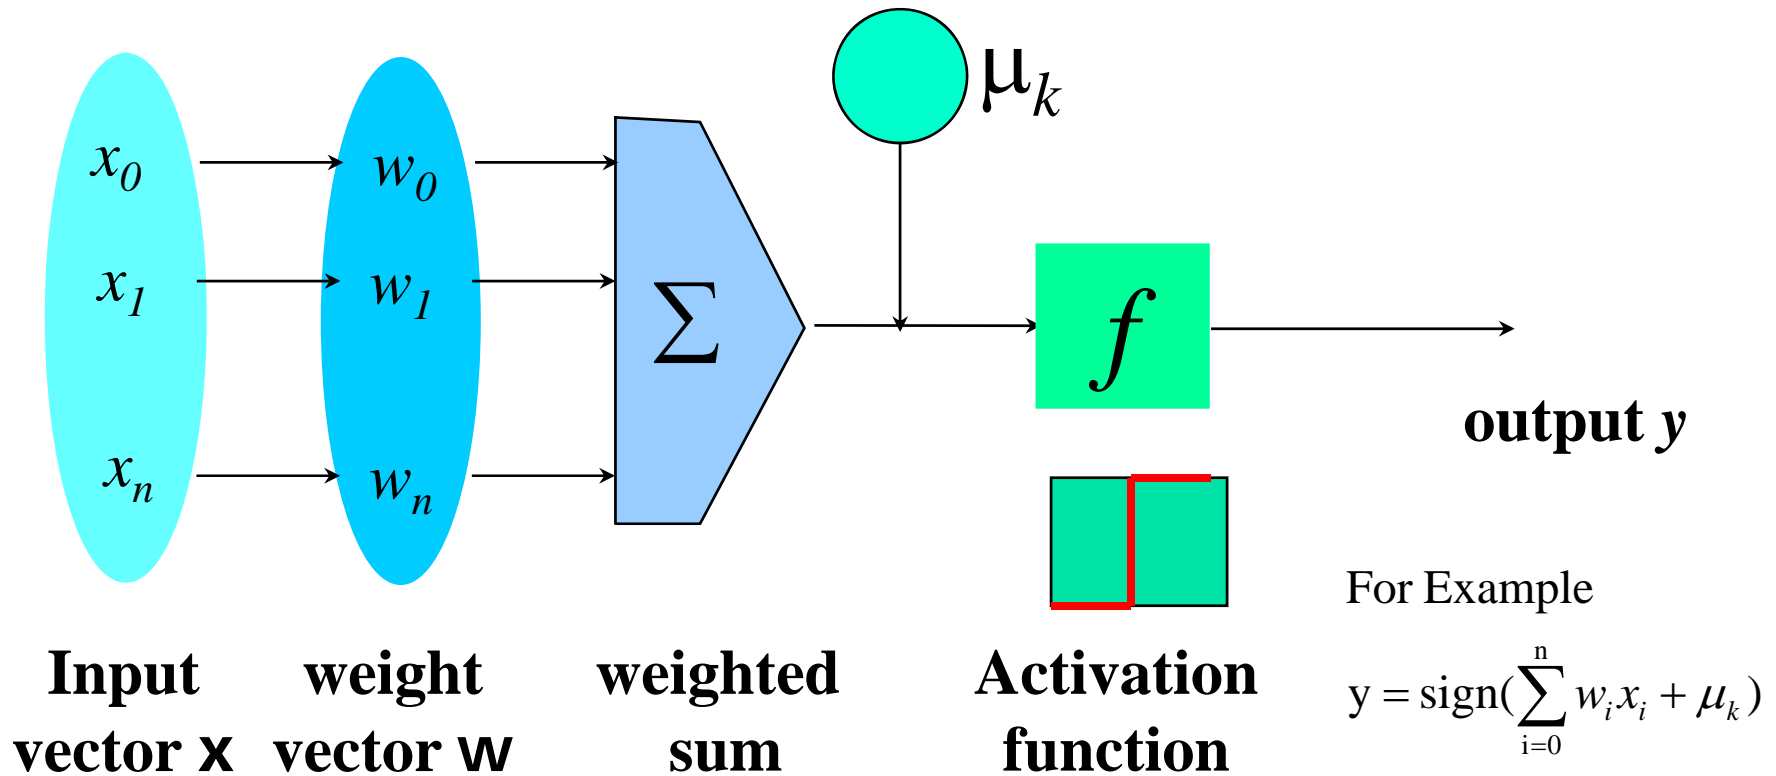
$\mu_k$

$x_0$ $w_0$

$x_1$ $w_1$

$x_n$ $w_n$

$\Sigma$

$f$

**output $y$**

For Example

$y = \text{sign}(\sum_{i=0}^{n} w_i x_i + \mu_k)$

**Input vector x**

**weight vector w**

**weighted sum**

**Activation function**